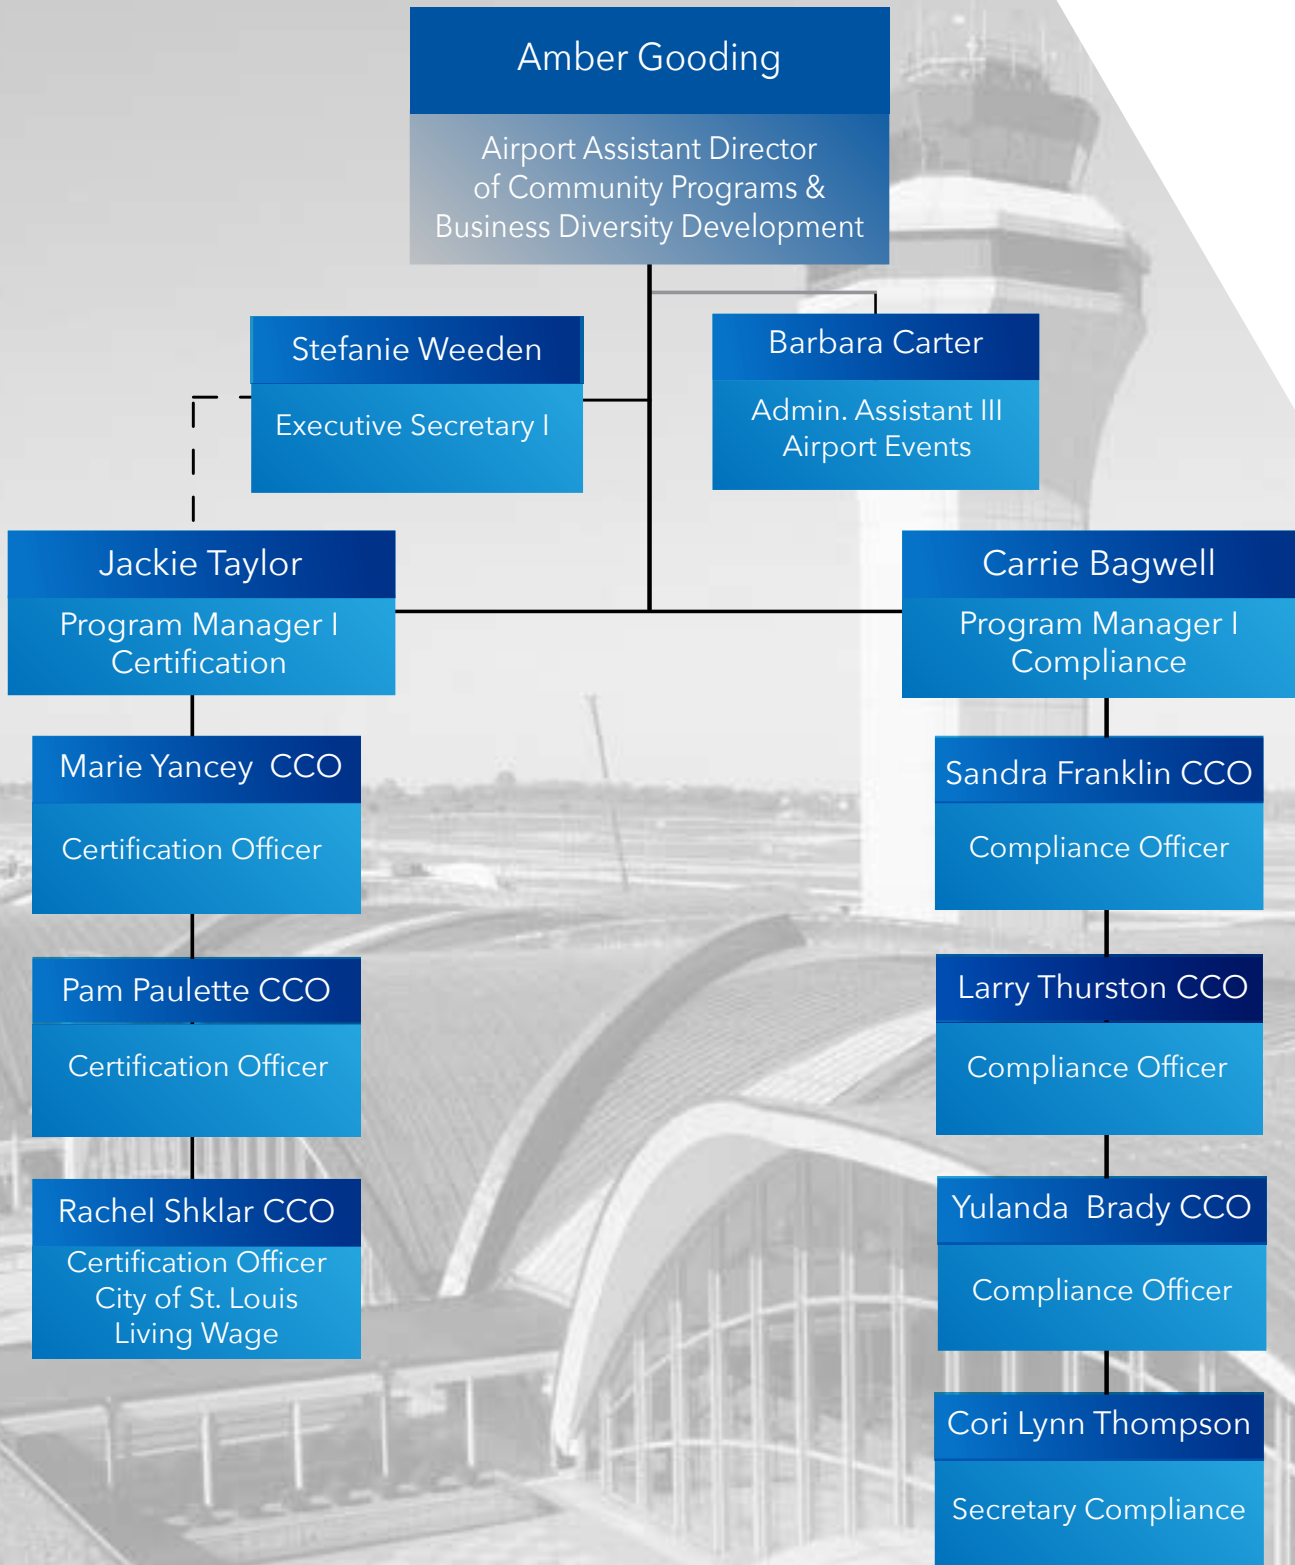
Amber Gooding

Airport Assistant Director of Community Programs & Business Diversity Development

Stefanie Weeden

Executive Secretary I

Barbara Carter

Admin. Assistant III Airport Events

Jackie Taylor

Program Manager I Certification

Carrie Bagwell

Program Manager I Compliance

Marie Yancey CCO

Certification Officer

Pam Paulette CCO

Certification Officer

Rachel Shklar CCO

Certification Officer City of St. Louis Living Wage

Sandra Franklin CCO

Compliance Officer

Larry Thurston CCO

Compliance Officer

Yulanda Brady CCO

Compliance Officer

Cori Lynn Thompson

Secretary Compliance